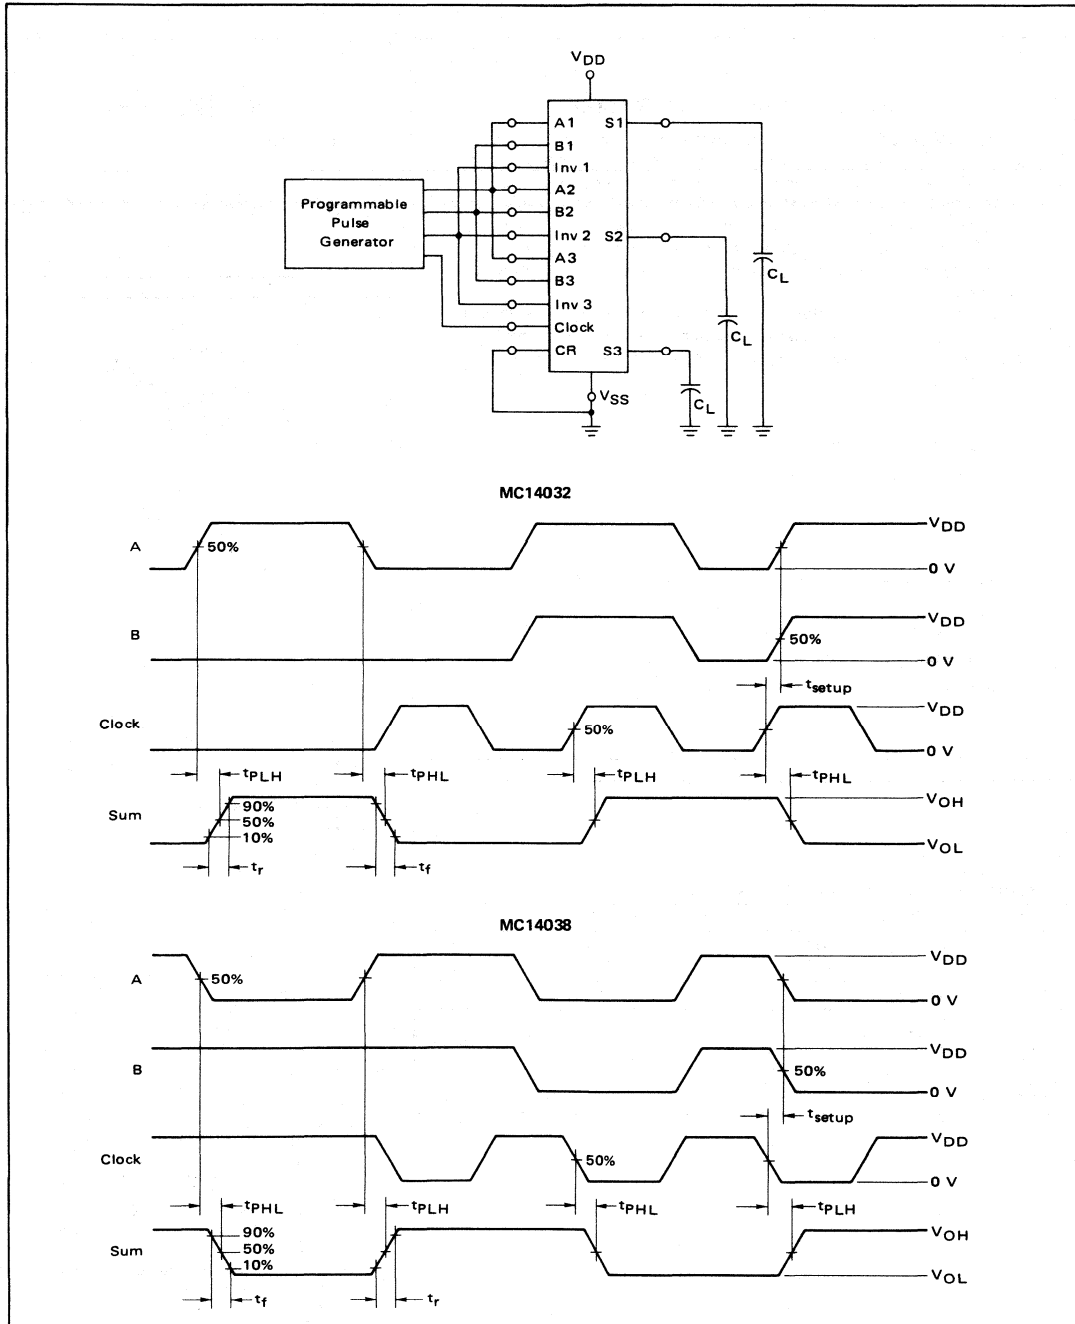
$V_{DD}$

Programmable Pulse Generator

A1
B1
Inv 1
A2
B2
Inv 2
A3
B3
Inv 3
Clock
CR

S1
S2
S3

$V_{SS}$

$C_L$
$C_L$
$C_L$

MC14032

A
50%
$V_{DD}$
0 V

B
50%
$V_{DD}$
0 V
$t_{setup}$

Clock
50%
$V_{DD}$
0 V

$t_{PLH}$
$t_{PHL}$
$t_{PLH}$
$t_{PHL}$

Sum
90%
50%
10%
$V_{OH}$
$V_{OL}$
$t_r$
$t_f$

MC14038

A
50%
$V_{DD}$
0 V

B
50%
$V_{DD}$
0 V
$t_{setup}$

Clock
50%
$V_{DD}$
0 V

$t_{PHL}$
$t_{PLH}$
$t_{PHL}$
$t_{PLH}$

Sum
90%
50%
10%
$V_{OH}$
$V_{OL}$
$t_f$
$t_r$